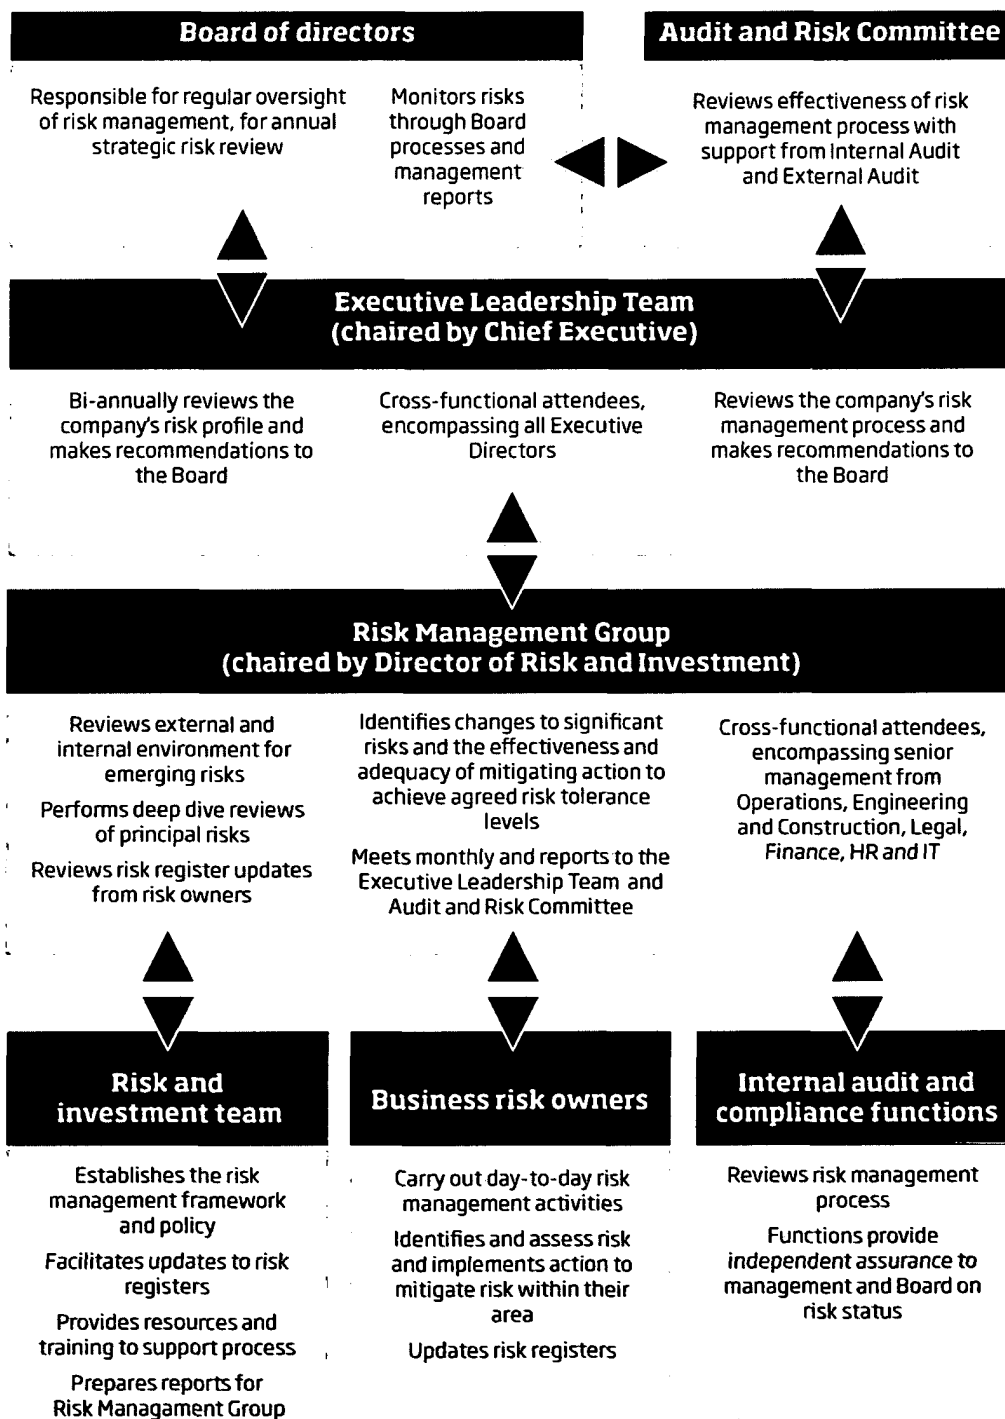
Board of directors

Responsible for regular oversight of risk management, for annual strategic risk review

Monitors risks through Board processes and management reports

Audit and Risk Committee

Reviews effectiveness of risk management process with support from Internal Audit and External Audit

Executive Leadership Team (chaired by Chief Executive)

Bi-annually reviews the company's risk profile and makes recommendations to the Board

Cross-functional attendees, encompassing all Executive Directors

Reviews the company's risk management process and makes recommendations to the Board

Risk Management Group (chaired by Director of Risk and Investment)

Reviews external and internal environment for emerging risks

Performs deep dive reviews of principal risks

Reviews risk register updates from risk owners

Identifies changes to significant risks and the effectiveness and adequacy of mitigating action to achieve agreed risk tolerance levels

Meets monthly and reports to the Executive Leadership Team and Audit and Risk Committee

Cross-functional attendees, encompassing senior management from Operations, Engineering and Construction, Legal, Finance, HR and IT

Risk and investment team

Establishes the risk management framework and policy

Facilitates updates to risk registers

Provides resources and training to support process

Prepares reports for Risk Managament Group

Business risk owners

Carry out day-to-day risk management activities

Identifies and assess risk and implements action to mitigate risk within their area

Updates risk registers

Internal audit and compliance functions

Reviews risk management process

Functions provide independent assurance to management and Board on risk status